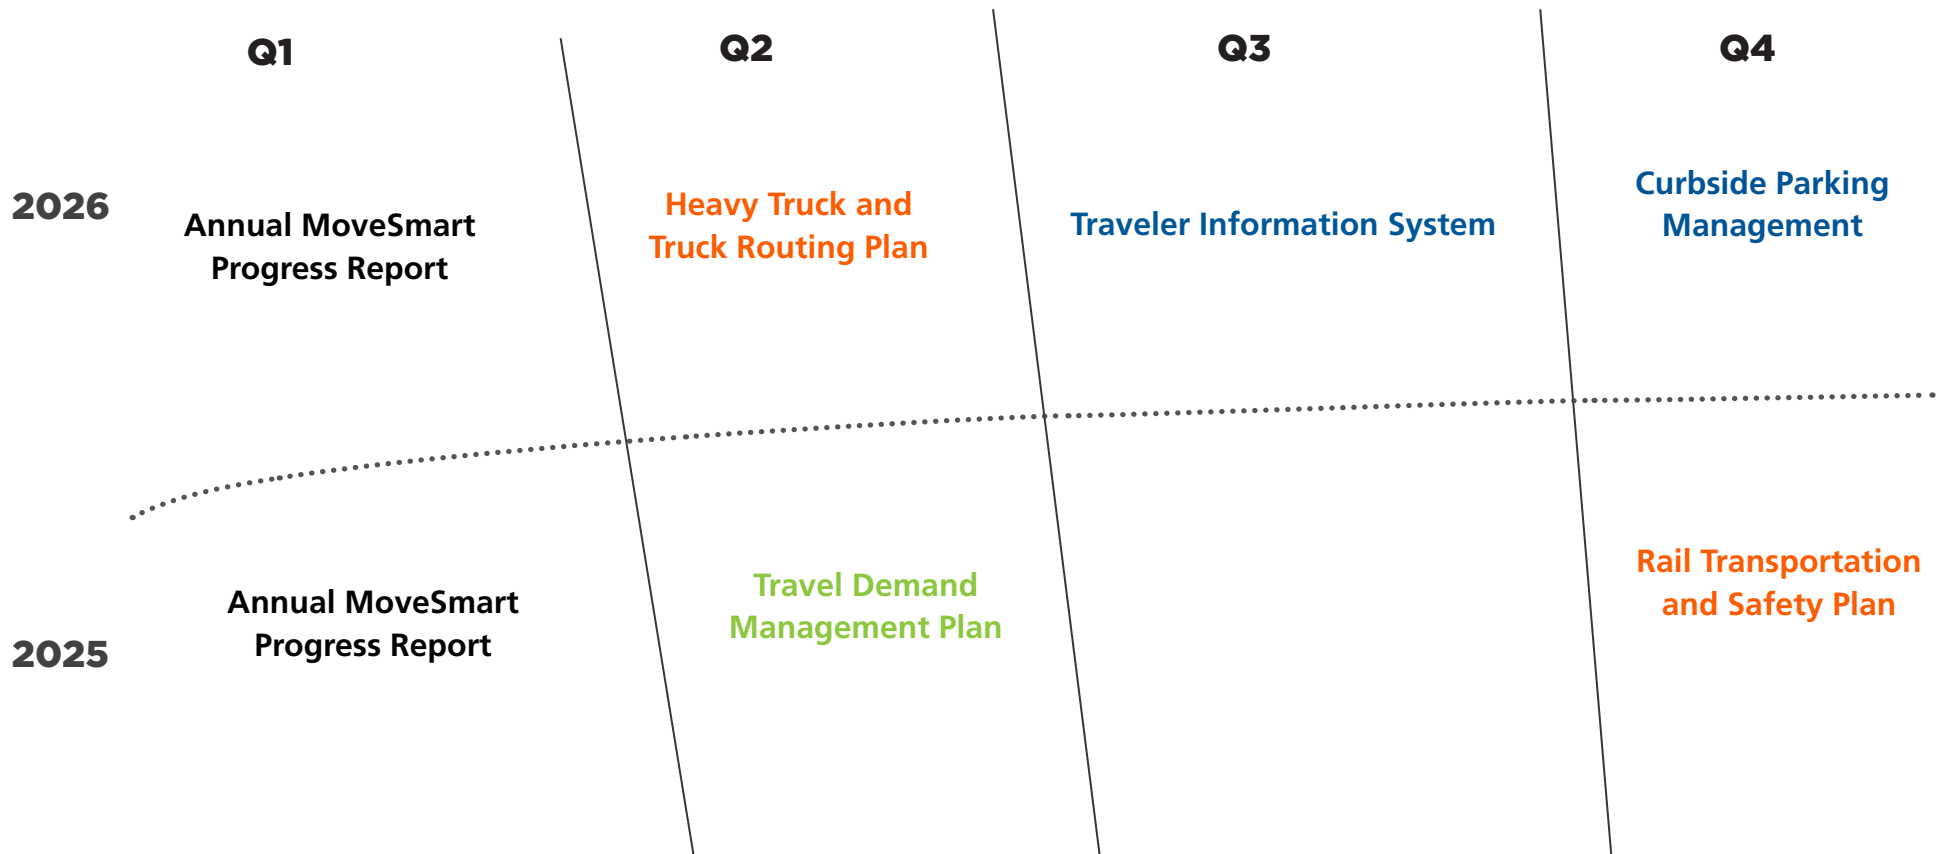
Q1

Q2

Q3

Q4

2026

Annual MoveSmart Progress Report

Heavy Truck and Truck Routing Plan

Traveler Information System

Curbside Parking Management

2025

Annual MoveSmart Progress Report

Travel Demand Management Plan

Rail Transportation and Safety Plan